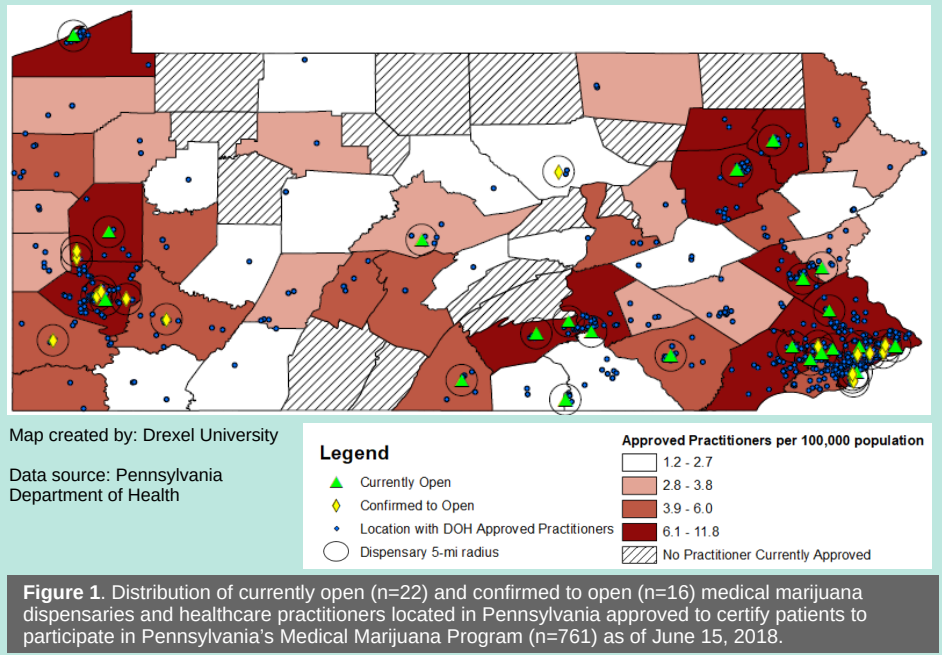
Map created by: Drexel University

Data source: Pennsylvania Department of Health

Legend

Currently Open

Confirmed to Open

Location with DOH Approved Practitioners

Dispensary 5-mi radius

Approved Practitioners per 100,000 population

1.2 - 2.7

2.8 - 3.8

3.9 - 6.0

6.1 - 11.8

No Practitioner Currently Approved

**Figure 1**. Distribution of currently open (n=22) and confirmed to open (n=16) medical marijuana dispensaries and healthcare practitioners located in Pennsylvania approved to certify patients to participate in Pennsylvania's Medical Marijuana Program (n=761) as of June 15, 2018.